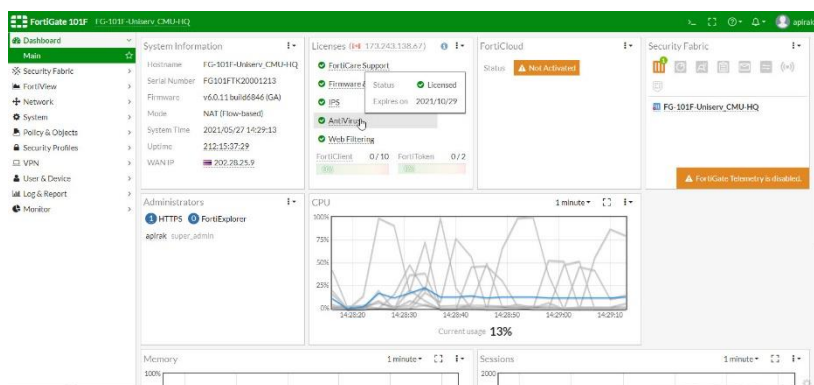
FortiGate 101F FG-101F-Uniserv_CMU-HQ

aplrak

Dashboard
Main
Security Fabric
FortiView
Network
System
Policy & Objects
Security Profiles
VPN
User & Device
Log & Report
Monitor

System Information
Hostname FG-101F-Uniserv_CMU-HQ
Serial Number FG101FTK20001213
Firmware v6.0.11 build6846 (GA)
Mode NAT (Flow-based)
System Time 2021/05/27 14:29:13
Uptime 212:15:37:29
WAN IP 202.28.25.9

Licenses (173.243.138.67)
FortiCare Support
Firmware
IPS
AntiVirus
Web Filtering
FortiClient 0/10 FortiToken 0/2

Status Licensed
Expires on 2021/10/29

FortiCloud
Status Not Activated

Security Fabric
FG-101F-Uniserv_CMU-HQ
FortiGate Telemetry is disabled.

Administrators
1 HTTPS 0 FortiExplorer
aplrak super_admin

CPU
1 minute
100%
75%
50%
25%
0%
14:28:20 14:28:30 14:28:40 14:28:50 14:29:00 14:29:10
Current usage 13%

Memory
1 minute
100%

Sessions
1 minute
2000